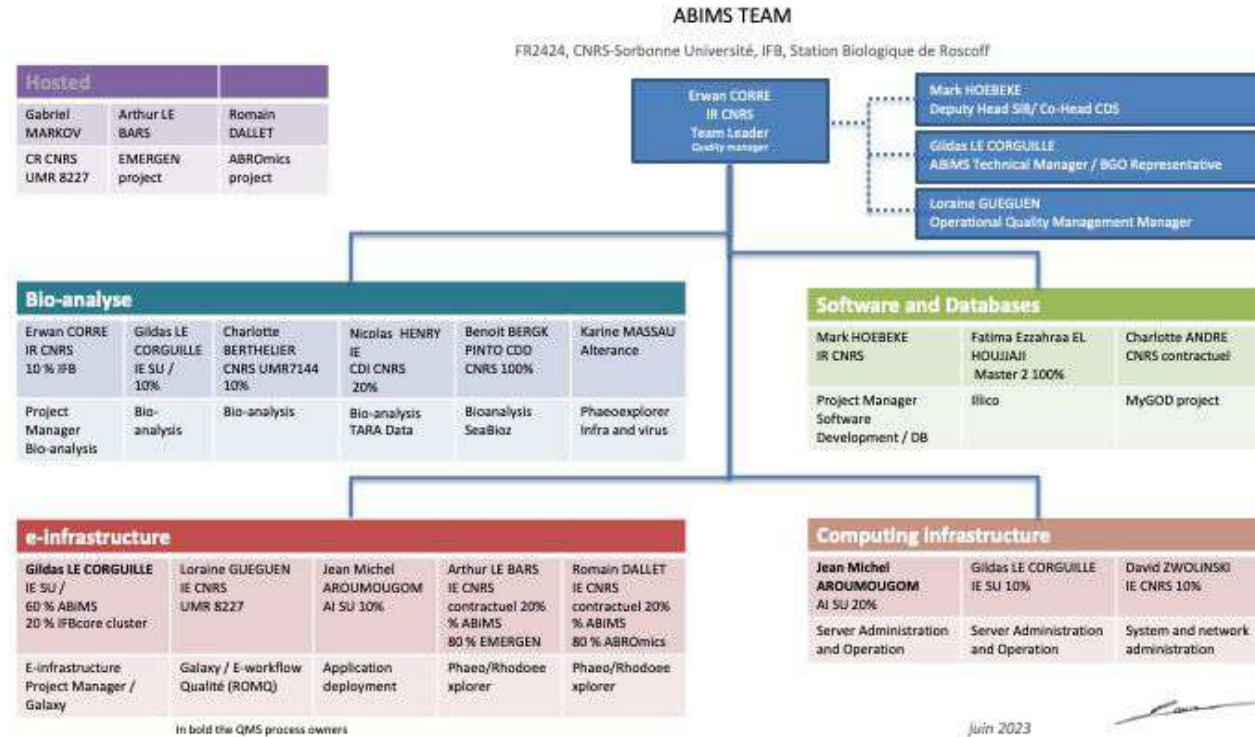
ABIMS TEAM

FR2424, CNRS-Sorbonne Université, IFB, Station Biologique de Roscoff

| Hosted | | |
|---|---|---|
| Gabriel MARKOV | Arthur LE BARS | Romain DALLET |
| CR CNRS UMR 8227 | EMERGEN project | ABROmics project |

Erwan CORRE
IR CNRS
Team Leader
Quality manager

Mark HOEBEKE
Deputy Head SIB/ Co-Head CDS

Gildas LE CORGUILLE
ABIMS Technical Manager / BGO Representative

Loraine GUEGUEN
Operational Quality Management Manager

Bio-analyse

| Erwan CORRE IR CNRS 10 % IFB | Gildas LE CORGUILLE IE SU / 10% | Charlotte BERTHELIER CNRS UMR7144 10% | Nicolas HENRY IE CDI CNRS 20% | Benoit BERGK PINTO CDD CNRS 100% | Karine MASSAU Alterance |
|---|---|---|---|---|---|
| Project Manager Bio-analysis | Bio-analysis | Bio-analysis | Bio-analysis TARA Data | Bioanalysis SeaBioz | Phaeoexplorer Infra and virus |

Software and Databases

| Mark HOEBEKE IR CNRS | Fatima Ezzahraa EL HOUJAJI Master 2 100% | Charlotte ANDRE CNRS contractuel |
|---|---|---|
| Project Manager Software Development / DB | Illico | MyGOD project |

e-infrastructure

| **Gildas LE CORGUILLE** IE SU / 60 % ABIMS 20 % IFBcore cluster | Loraine GUEGUEN IE CNRS UMR 8227 | Jean Michel AROUMOUGOM AI SU 10% | Arthur LE BARS IE CNRS contractuel 20% % ABIMS 80 % EMERGEN | Romain DALLET IE CNRS contractuel 20% % ABIMS 80 % ABROmics |
|---|---|---|---|---|
| E-infrastructure Project Manager / Galaxy | Galaxy / E-workflow Qualité (ROMQ) | Application deployment | Phaeo/Rhodoee xplorer | Phaeo/Rhodoee xplorer |

Computing Infrastructure

| **Jean Michel AROUMOUGOM** AI SU 20% | Gildas LE CORGUILLE IE SU 10% | David ZWOLINSKI IE CNRS 10% |
|---|---|---|
| Server Administration and Operation | Server Administration and Operation | System and network administration |

In bold the QMS process owners

Juin 2023